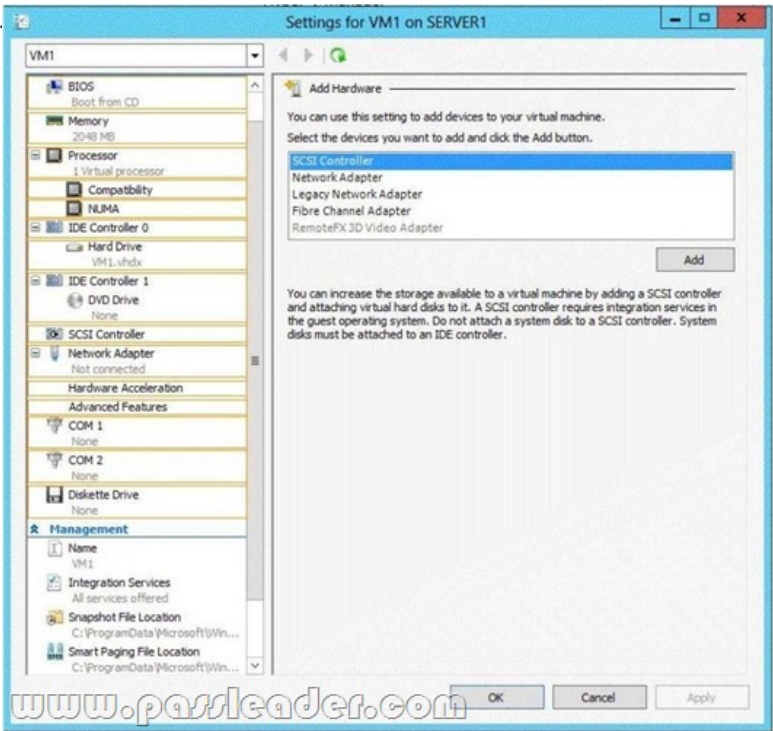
Settings for VM1 on SERVER1

VM1

BIOS
Boot from CD
Memory
2048 MB
Processor
1 Virtual processor
Compatibility
NUMA
IDE Controller 0
Hard Drive
VM1.vhdx
IDE Controller 1
DVD Drive
None
SCSI Controller
Network Adapter
Not connected
Hardware Acceleration
Advanced Features
COM 1
None
COM 2
None
Diskette Drive
None
Management
Name
VM1
Integration Services
All services offered
Snapshot File Location
C:\ProgramData\Microsoft\Win...
Smart Paging File Location
C:\ProgramData\Microsoft\Win...

Add Hardware

You can use this setting to add devices to your virtual machine.

Select the devices you want to add and click the Add button.

SCSI Controller
Network Adapter
Legacy Network Adapter
Fibre Channel Adapter
RemoteFX 3D Video Adapter

Add

You can increase the storage available to a virtual machine by adding a SCSI controller and attaching virtual hard disks to it. A SCSI controller requires integration services in the guest operating system. Do not attach a system disk to a SCSI controller. System disks must be attached to an IDE controller.

www.passleader.com

OK
Cancel
Apply